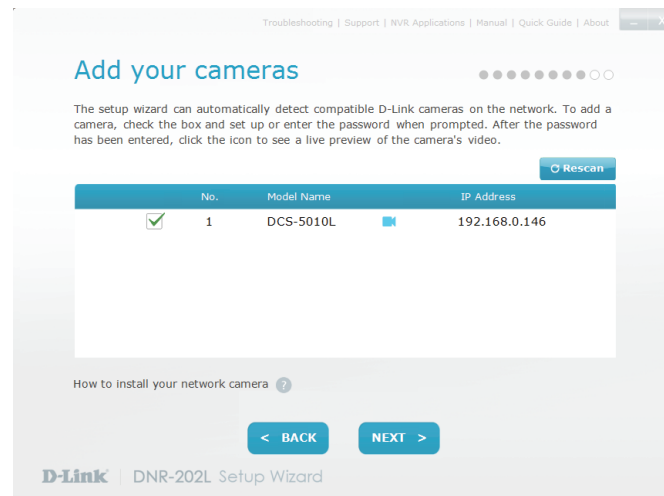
Troubleshooting | Support | NVR Applications | Manual | Quick Guide | About

Add your cameras

The setup wizard can automatically detect compatible D-Link cameras on the network. To add a camera, check the box and set up or enter the password when prompted. After the password has been entered, click the icon to see a live preview of the camera's video.

Rescan

| | No. | Model Name | | IP Address |
|---|---|---|---|---|
| ✓ | 1 | DCS-5010L | | 192.168.0.146 |

How to install your network camera ?

< BACK

NEXT >

D-Link | DNR-202L Setup Wizard